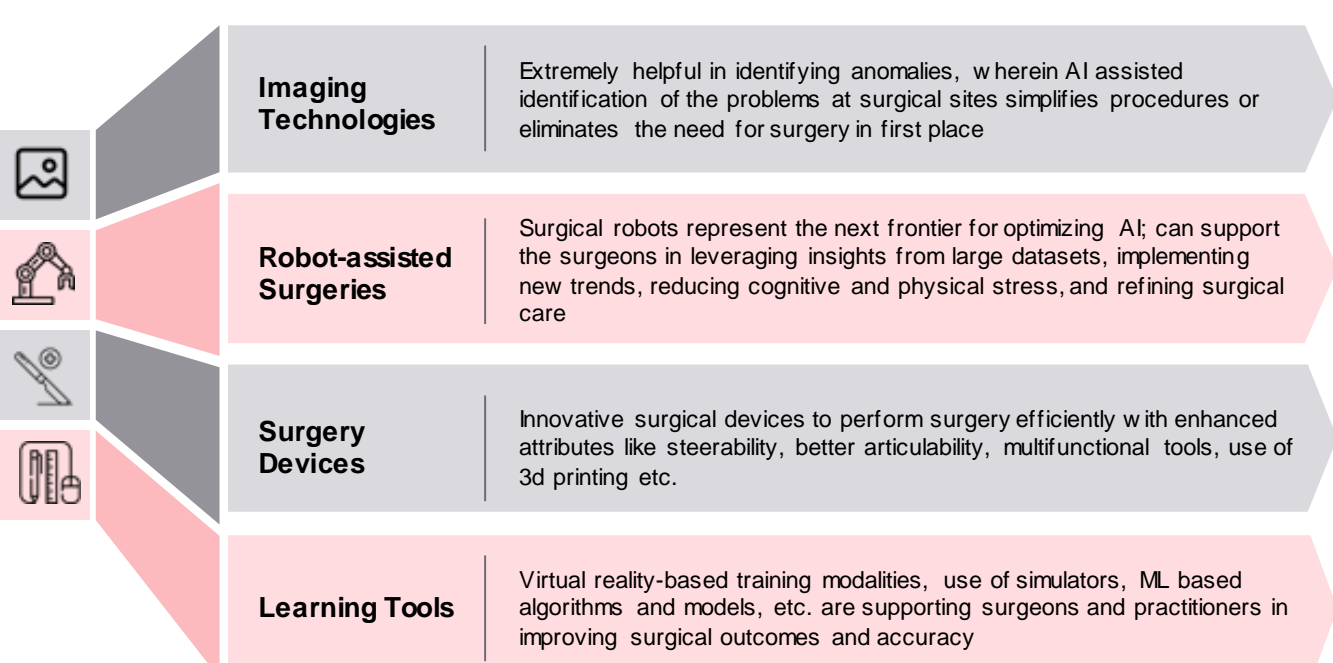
Imaging Technologies

Extremely helpful in identifying anomalies, w herein AI assisted identification of the problems at surgical sites simplifies procedures or eliminates the need for surgery in first place

Robot-assisted Surgeries

Surgical robots represent the next frontier for optimizing AI; can support the surgeons in leveraging insights from large datasets, implementing new trends, reducing cognitive and physical stress, and refining surgical care

Surgery Devices

Innovative surgical devices to perform surgery efficiently w ith enhanced attributes like steerability, better articulability, multifunctional tools, use of 3d printing etc.

Learning Tools

Virtual reality-based training modalities, use of simulators, ML based algorithms and models, etc. are supporting surgeons and practitioners in improving surgical outcomes and accuracy